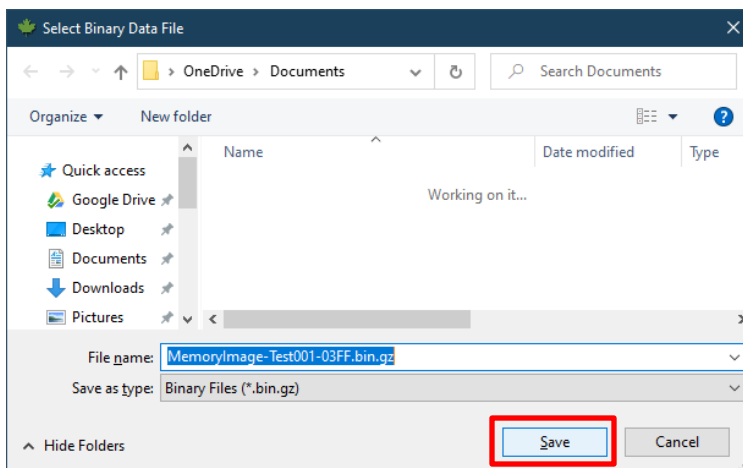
Select Binary Data File

OneDrive › Documents

Search Documents

Organize ▾

New folder

Quick access

Google Drive

Desktop

Documents

Downloads

Pictures

Name

Date modified

Type

Working on it...

File name: MemoryImage-Test001-03FF.bin.gz

Save as type: Binary Files (*.bin.gz)

Hide Folders

Save

Cancel